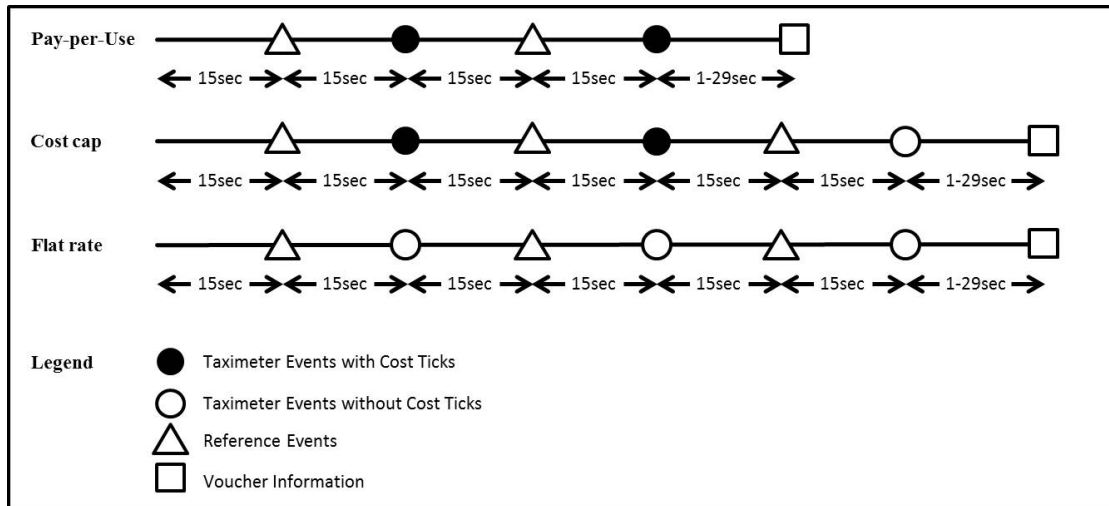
Pay-per-Use

15sec 15sec 15sec 15sec 1-29sec

Cost cap

15sec 15sec 15sec 15sec 15sec 15sec 1-29sec

Flat rate

15sec 15sec 15sec 15sec 15sec 15sec 1-29sec

Legend

Taximeter Events with Cost Ticks

Taximeter Events without Cost Ticks

Reference Events

Voucher Information